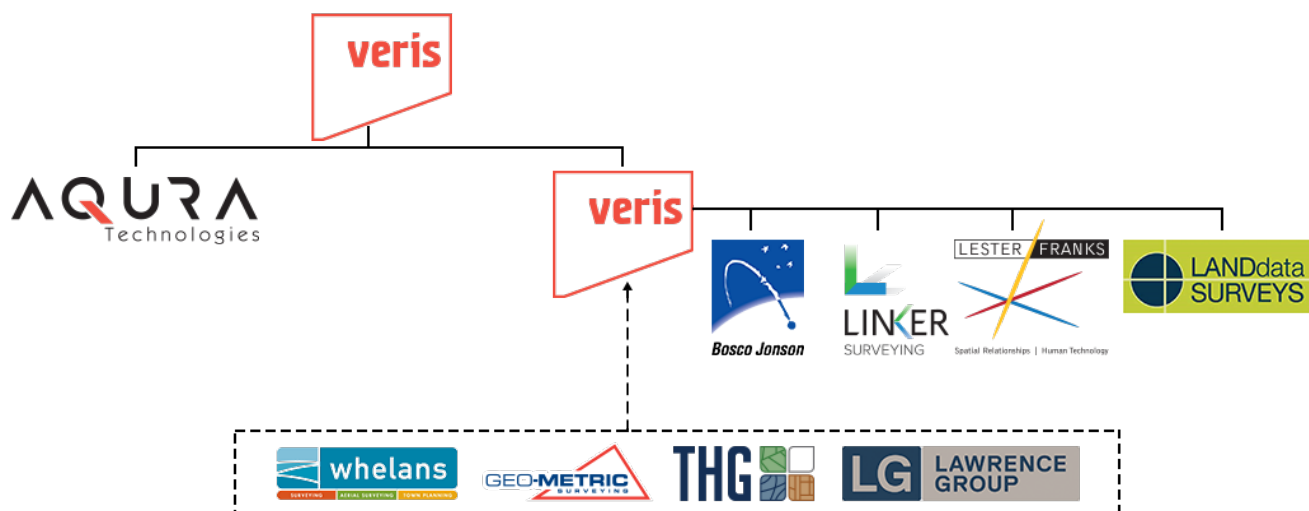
veris

AQURA
Technologies

veris

Bosco Jonson

LINKER
SURVEYING

LESTER FRANKS
Spatial Relationships | Human Technology

LANDdata
SURVEYS

whelans
SURVEYING AERIAL SURVEYING TOWN PLANNING

GEO-METRIC
SURVEYING

THG

LG LAWRENCE GROUP